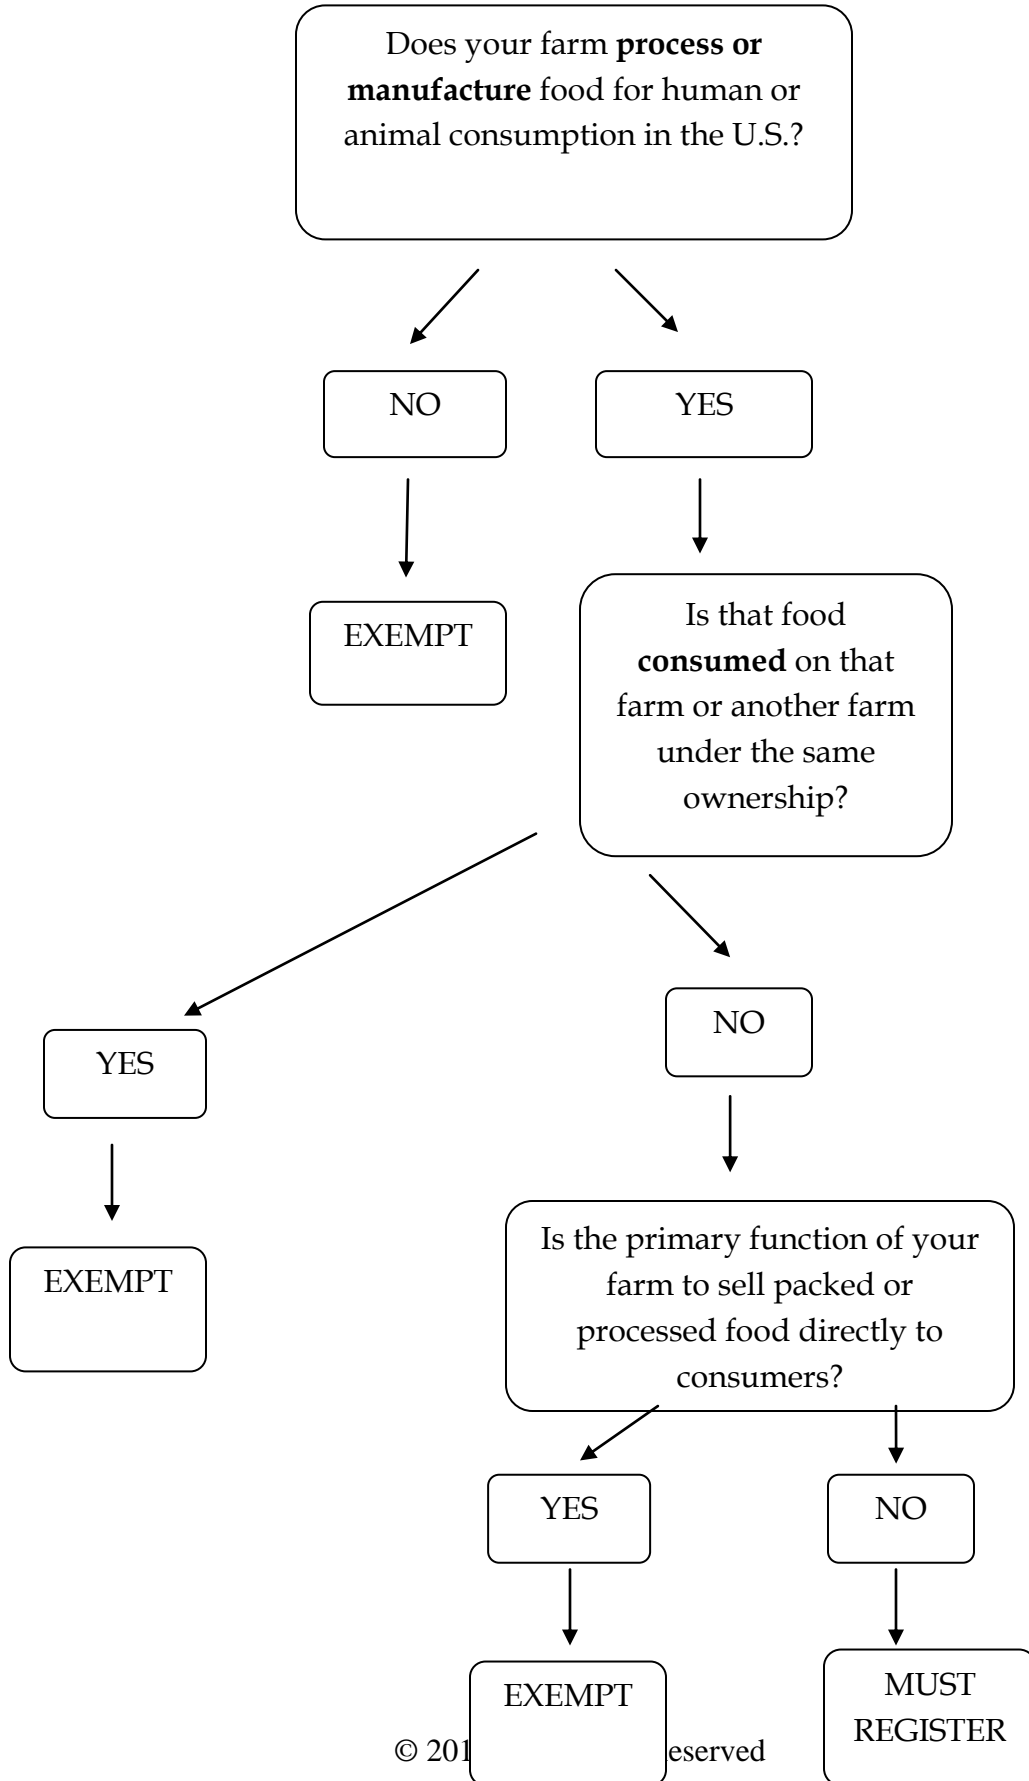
Does your farm **process or manufacture** food for human or animal consumption in the U.S.?

NO

YES

EXEMPT

Is that food **consumed** on that farm or another farm under the same ownership?

YES

NO

EXEMPT

Is the primary function of your farm to sell packed or processed food directly to consumers?

YES

NO

EXEMPT

MUST REGISTER

© 201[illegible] eserved